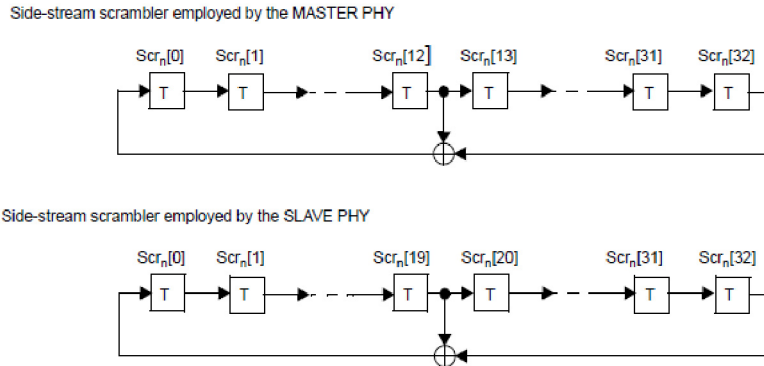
Side-stream scrambler employed by the MASTER PHY

$Scr_n[0]$ $Scr_n[1]$ $Scr_n[12]$ $Scr_n[13]$ $Scr_n[31]$ $Scr_n[32]$

T T T T T T

Side-stream scrambler employed by the SLAVE PHY

$Scr_n[0]$ $Scr_n[1]$ $Scr_n[19]$ $Scr_n[20]$ $Scr_n[31]$ $Scr_n[32]$

T T T T T T